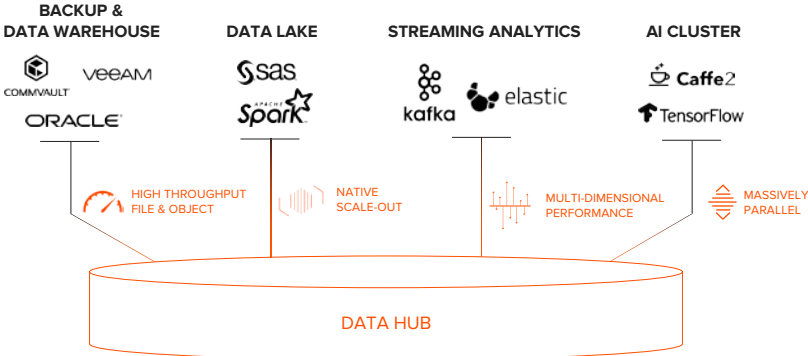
BACKUP &
DATA WAREHOUSE

COMMVAULT
veeam
ORACLE

DATA LAKE

sas
APACHE
Spark

STREAMING ANALYTICS

kafka
elastic

AI CLUSTER

Caffe2
TensorFlow

HIGH THROUGHPUT
FILE & OBJECT

NATIVE
SCALE-OUT

MULTI-DIMENSIONAL
PERFORMANCE

MASSIVELY
PARALLEL

DATA HUB